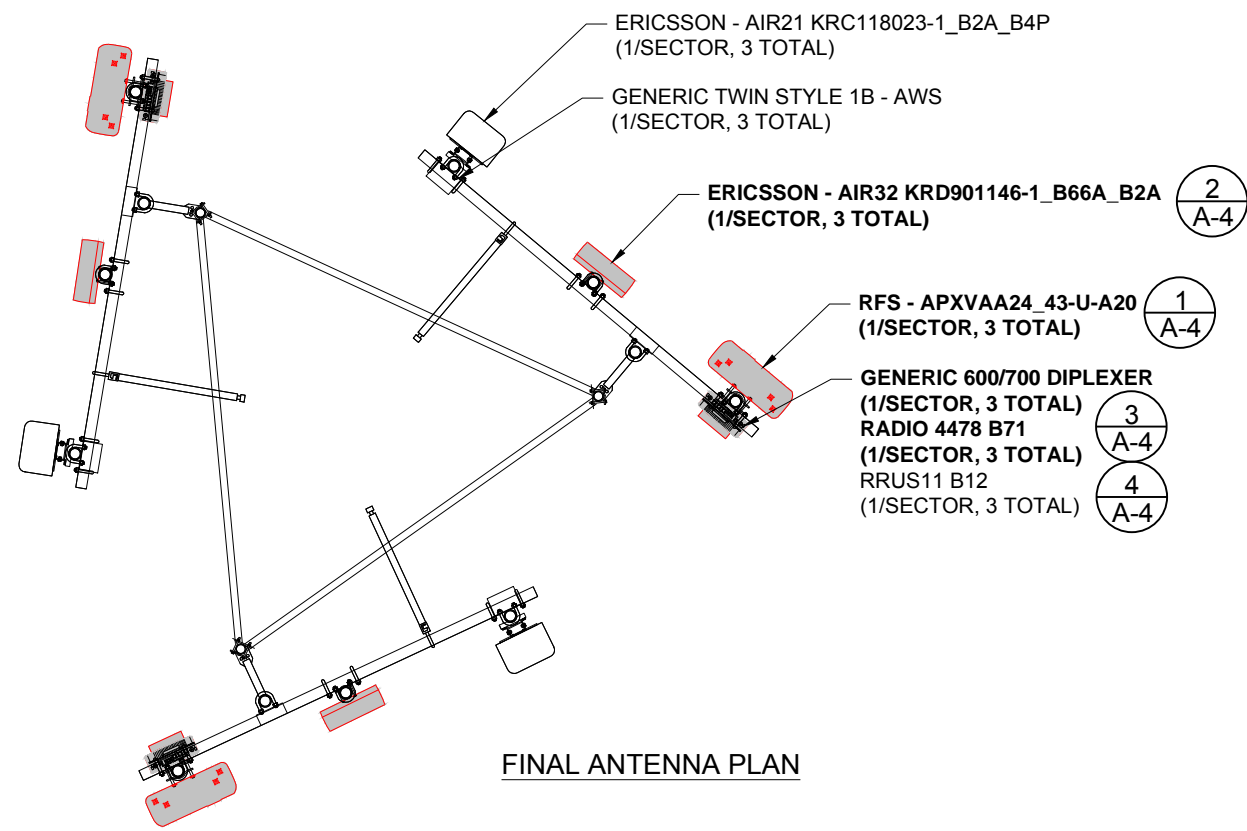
ERICSSON - AIR21 KRC118023-1_B2A_B4P
(1/SECTOR, 3 TOTAL)

GENERIC TWIN STYLE 1B - AWS
(1/SECTOR, 3 TOTAL)

ERICSSON - AIR32 KRD901146-1_B66A_B2A
(1/SECTOR, 3 TOTAL)

2
A-4

RFS - APXVAA24_43-U-A20
(1/SECTOR, 3 TOTAL)

1
A-4

GENERIC 600/700 DIPLEXER
(1/SECTOR, 3 TOTAL)
RADIO 4478 B71
(1/SECTOR, 3 TOTAL)
RRUS11 B12
(1/SECTOR, 3 TOTAL)

3
A-4

4
A-4

FINAL ANTENNA PLAN